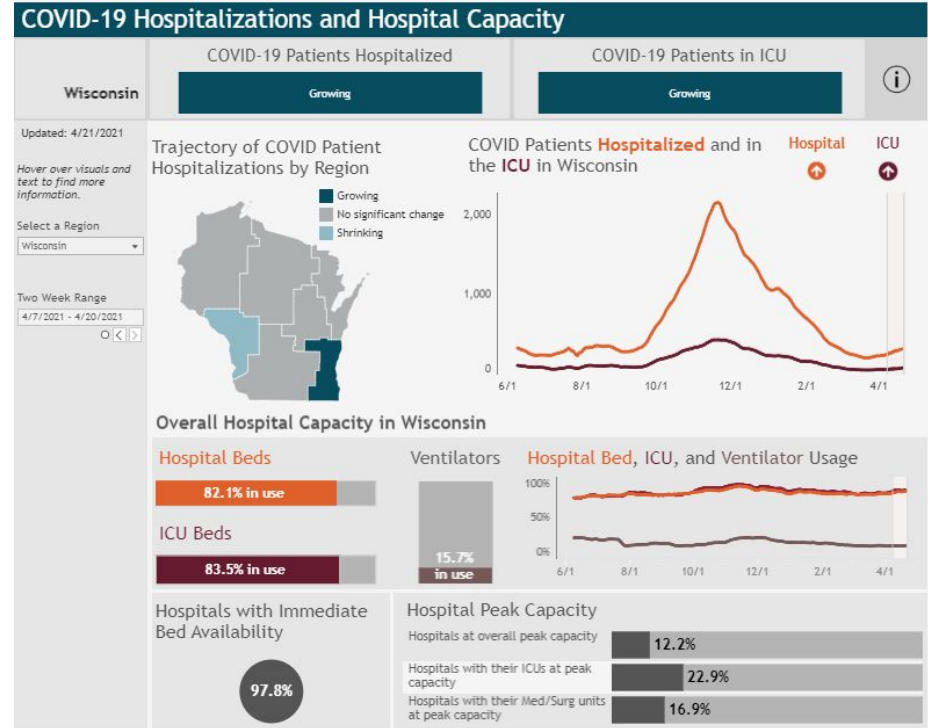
COVID-19 Hospitalizations and Hospital Capacity

Wisconsin

COVID-19 Patients Hospitalized

Growing

COVID-19 Patients in ICU

Growing

i

Updated: 4/21/2021

Hover over visuals and text to find more information.

Select a Region

Wisconsin

Two Week Range

4/7/2021 - 4/20/2021

Trajectory of COVID Patient Hospitalizations by Region

Growing

No significant change

Shrinking

COVID Patients Hospitalized and in the ICU in Wisconsin

Hospital

ICU

2,000

1,000

0

6/1

8/1

10/1

12/1

2/1

4/1

Overall Hospital Capacity in Wisconsin

Hospital Beds

82.1% in use

ICU Beds

83.5% in use

Ventilators

15.7% in use

Hospital Bed, ICU, and Ventilator Usage

100%

50%

0%

6/1

8/1

10/1

12/1

2/1

4/1

Hospitals with Immediate Bed Availability

97.8%

Hospital Peak Capacity

Hospitals at overall peak capacity

12.2%

Hospitals with their ICUs at peak capacity

22.9%

Hospitals with their Med/Surg units at peak capacity

16.9%